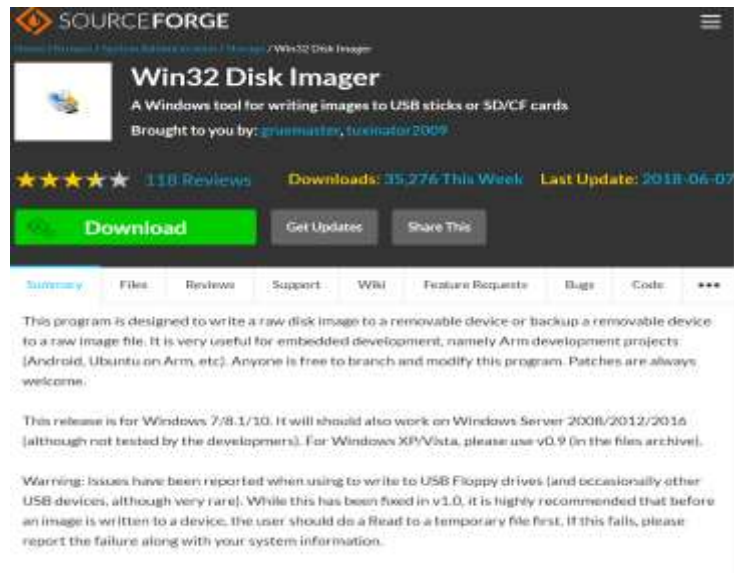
SOURCEFORGE

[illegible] / Win32 Disk Imager

Win32 Disk Imager

A Windows tool for writing images to USB sticks or SD/CF cards

Brought to you by: gruemaster, tuxinator2009

118 Reviews

Downloads: 35,276 This Week

Last Update: 2018-06-07

Download

Get Updates

Share This

Summary

Files

Reviews

Support

Wiki

Feature Requests

Bugs

Code

•••

This program is designed to write a raw disk image to a removable device or backup a removable device to a raw image file. It is very useful for embedded development, namely Arm development projects (Android, Ubuntu on Arm, etc). Anyone is free to branch and modify this program. Patches are always welcome.

This release is for Windows 7/8.1/10. It will should also work on Windows Server 2008/2012/2016 (although not tested by the developers). For Windows XP/Vista, please use v0.9 (in the files archive).

Warning: Issues have been reported when using to write to USB Floppy drives (and occasionally other USB devices, although very rare). While this has been fixed in v1.0, it is highly recommended that before an image is written to a device, the user should do a Read to a temporary file first. If this fails, please report the failure along with your system information.